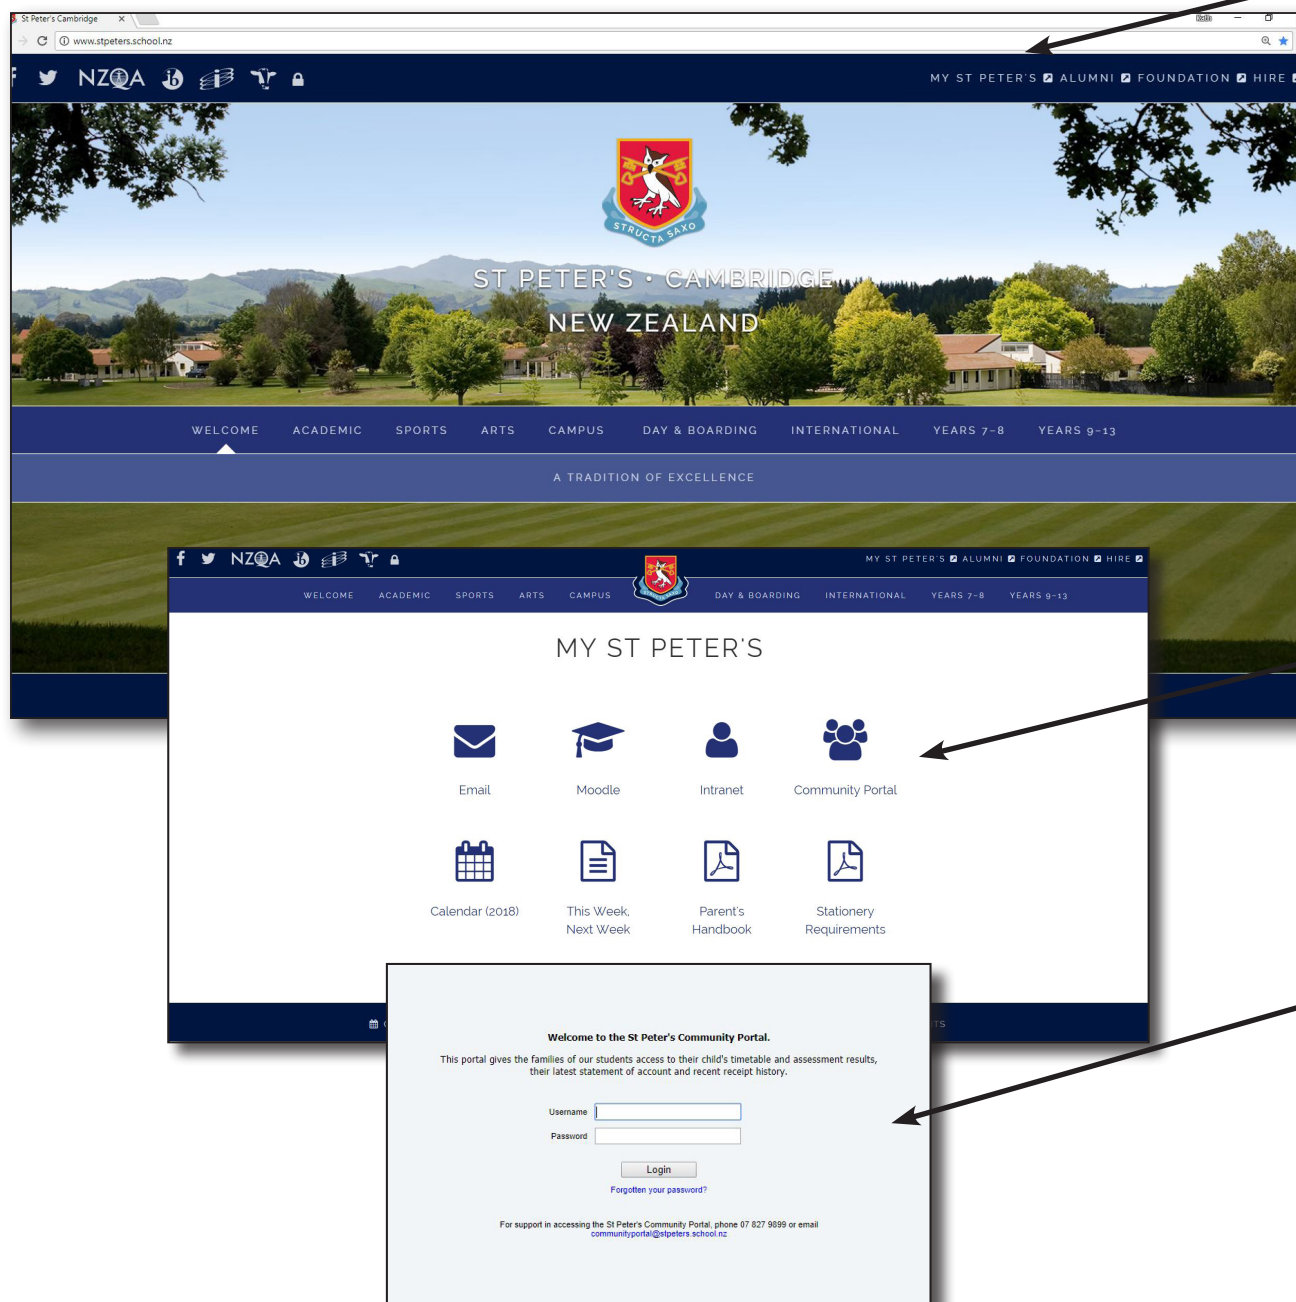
St Peter's Cambridge ×

www.stpeters.school.nz

NZQA

MY ST PETER'S ALUMNI FOUNDATION HIRE

STRUCTA SAXO

ST PETER'S • CAMBRIDGE

NEW ZEALAND

WELCOME ACADEMIC SPORTS ARTS CAMPUS DAY & BOARDING INTERNATIONAL YEARS 7–8 YEARS 9–13

A TRADITION OF EXCELLENCE

NZQA

MY ST PETER'S ALUMNI FOUNDATION HIRE

WELCOME ACADEMIC SPORTS ARTS CAMPUS DAY & BOARDING INTERNATIONAL YEARS 7–8 YEARS 9–13

MY ST PETER'S

Email

Moodle

Intranet

Community Portal

Calendar (2018)

This Week, Next Week

Parent's Handbook

Stationery Requirements

Welcome to the St Peter's Community Portal.

This portal gives the families of our students access to their child's timetable and assessment results, their latest statement of account and recent receipt history.

Username

Password

Login

Forgotten your password?

For support in accessing the St Peter's Community Portal, phone 07 827 9899 or email communityportal@stpeters.school.nz